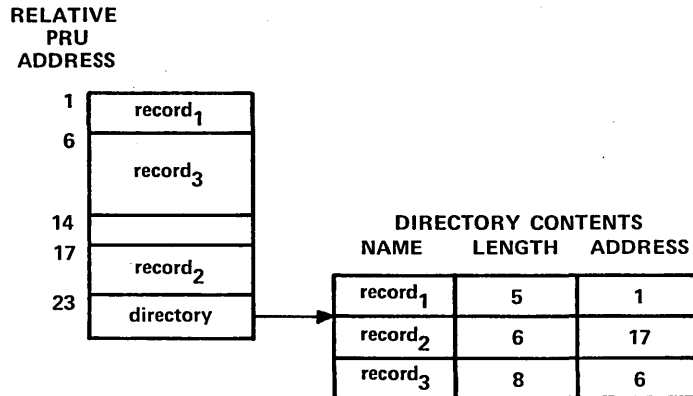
RELATIVE
PRU
ADDRESS

1 $record_1$
6 $record_3$
14
17 $record_2$
23 directory

DIRECTORY CONTENTS

| NAME | LENGTH | ADDRESS |
|---|---|---|
| $record_1$ | 5 | 1 |
| $record_2$ | 6 | 17 |
| $record_3$ | 8 | 6 |